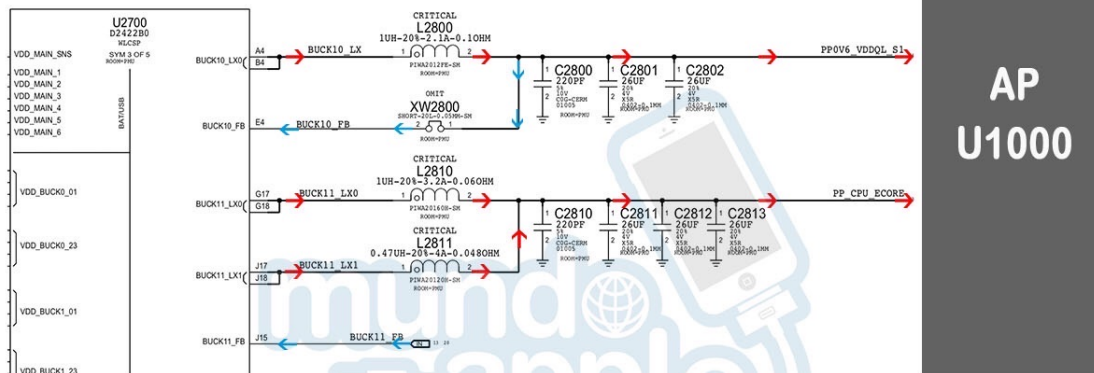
U2700
D2422B0
WLCSP
SYM 3 OF 5
ROOM=PMU
BATUSB

VDD_MAIN_SNS
VDD_MAIN_1
VDD_MAIN_2
VDD_MAIN_3
VDD_MAIN_4
VDD_MAIN_5
VDD_MAIN_6
VDD_BUCK0_01
VDD_BUCK0_23
VDD_BUCK1_01
VDD_BUCK1_23

BUCK10_LX0
A4
B4
BUCK10_FB
E4
BUCK11_LX0
G17
G18
BUCK11_LX1
J17
J18
BUCK11_FB
J15

BUCK10_LX
CRITICAL
L2800
1UH-20%-2.1A-0.1OHM
1 2
PIWA2012FE-SH
ROOM=PMU

OMIT
XW2800
SHORT-20L-0.05MM-SM
ROOM=PMU
BUCK10_FB

C2800
220PF
5%
10V
C0G-CERM
01005
ROOM=PMU
C2801
26UF
20%
4V
X5R
0402-0.1MM
ROOM=PMU
C2802
26UF
20%
4V
X5R
0402-0.1MM
ROOM=PMU

PP0V6_VDDQL_S1

BUCK11_LX0
CRITICAL
L2810
1UH-20%-3.2A-0.060OHM
1 2
PIWA20160H-SM
ROOM=PMU

BUCK11_LX1
CRITICAL
L2811
0.47UH-20%-4A-0.048OHM
1 2
PIWA20120H-SM
ROOM=PMU

C2810
220PF
5%
10V
C0G-CERM
01005
ROOM=PMU
C2811
26UF
20%
4V
X5R
0402-0.1MM
ROOM=PMU
C2812
26UF
20%
4V
X5R
0402-0.1MM
ROOM=PMU
C2813
26UF
20%
4V
X5R
0402-0.1MM
ROOM=PMU

PP_CPU_ECORE

BUCK11_FB

mundo apple

AP
U1000